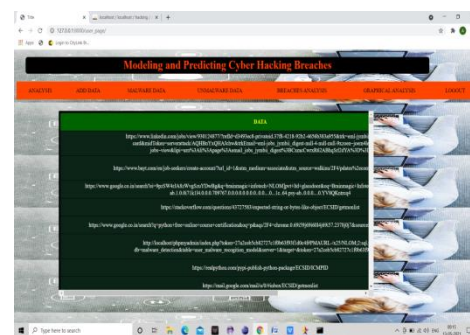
Site
localhost / localhost / hacking
127.0.0.1:8000/user_page/
Apps
Login to Drycon Rx

Modeling and Predicting Cyber Hacking Breaches

ANALYSIS | ADD DATA | MALWARE DATA | UNMALWARE DATA | BREACHES ANALYSIS | GRAPHICAL ANALYSIS | LOGOUT

DATA

https://www.linkedin.com/jobs/view/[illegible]

https://www.kaggle.com/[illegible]

https://www.google.co.in/search?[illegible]

https://stackoverflow.com/questions/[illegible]

https://www.google.co.in/search?q=python+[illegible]

http://localhost/phpmyadmin/index.php?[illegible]

https://realpython.com/pypi-publish-python-package/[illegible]

https://mail.google.com/mail/u/0/#inbox/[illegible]

Type here to search